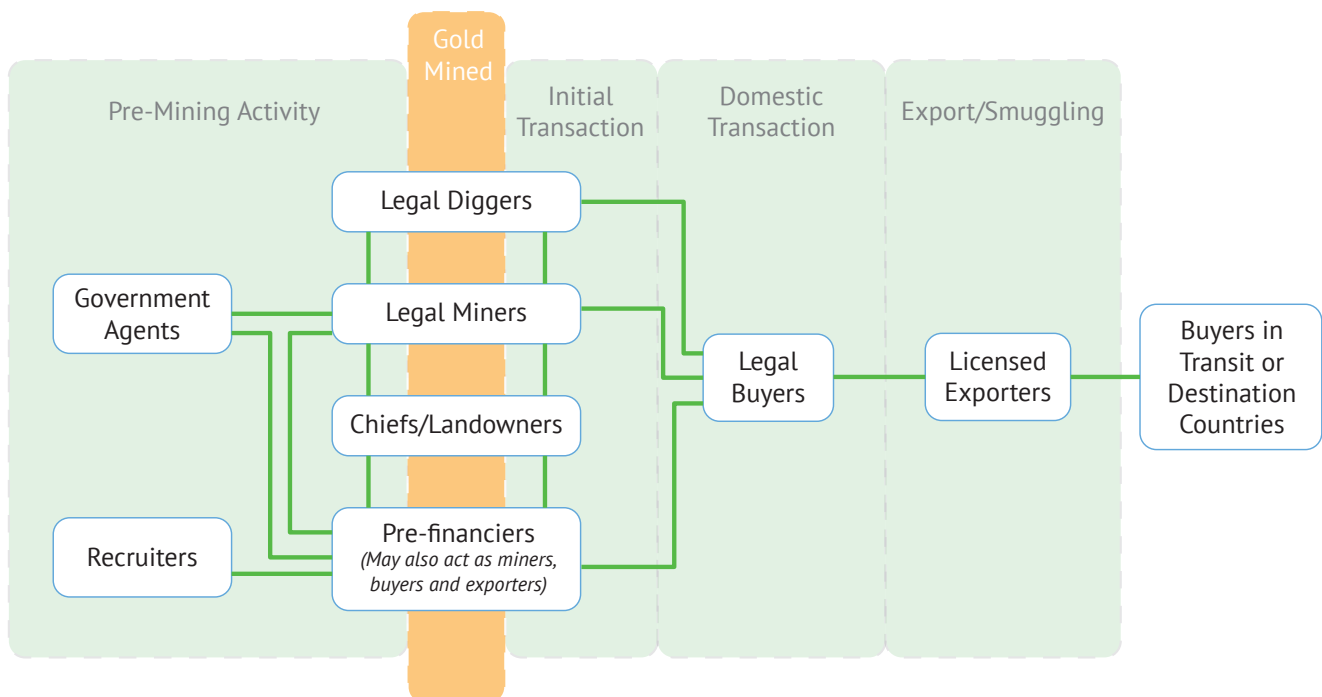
Gold Mined

Pre-Mining Activity

Initial Transaction

Domestic Transaction

Export/Smuggling

Legal Diggers

Government Agents

Legal Miners

Chiefs/Landowners

Recruiters

Pre-financiers
(May also act as miners, buyers and exporters)

Legal Buyers

Licensed Exporters

Buyers in Transit or Destination Countries